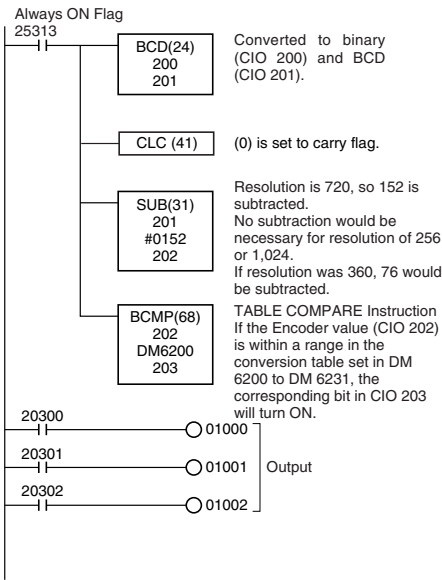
Always ON Flag
25313

BCD(24)
200
201

Converted to binary (CIO 200) and BCD (CIO 201).

CLC (41)

(0) is set to carry flag.

SUB(31)
201
#0152
202

Resolution is 720, so 152 is subtracted.
No subtraction would be necessary for resolution of 256 or 1,024.
If resolution was 360, 76 would be subtracted.

BCMP(68)
202
DM6200
203

TABLE COMPARE Instruction
If the Encoder value (CIO 202) is within a range in the conversion table set in DM 6200 to DM 6231, the corresponding bit in CIO 203 will turn ON.

20300
01000
20301
01001
20302
01002
Output